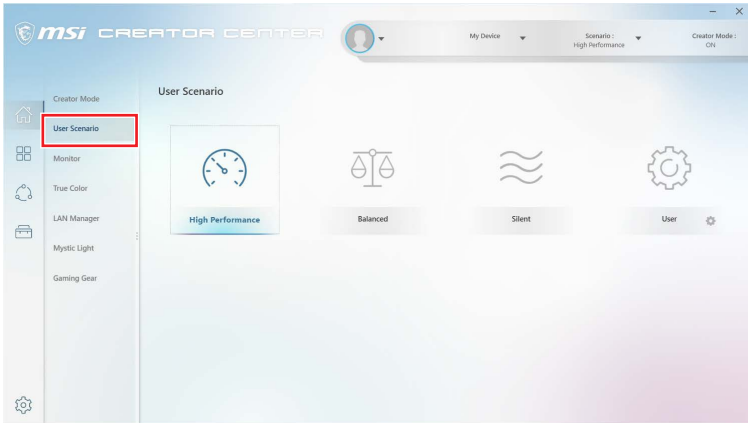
msi CREATOR CENTER

My Device

Scenario :
High Performance

Creator Mode :
ON

Creator Mode
User Scenario
Monitor
True Color
LAN Manager
Mystic Light
Gaming Gear

User Scenario

High Performance
Balanced
Silent
User